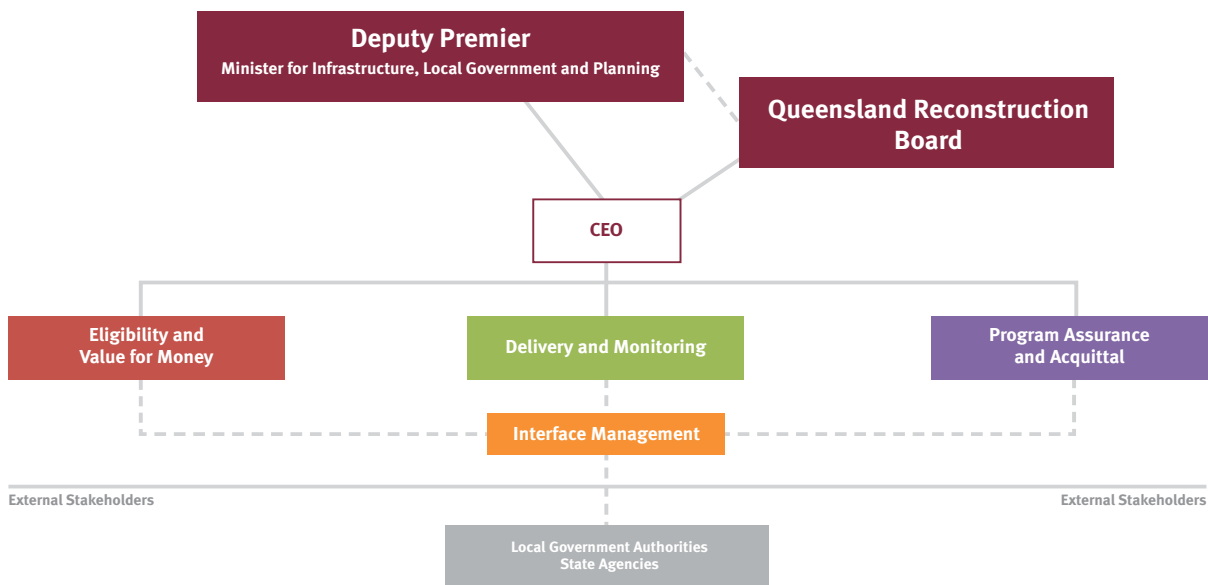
Deputy Premier
Minister for Infrastructure, Local Government and Planning

Queensland Reconstruction Board

CEO

Eligibility and Value for Money

Delivery and Monitoring

Program Assurance and Acquittal

Interface Management

External Stakeholders

External Stakeholders

Local Government Authorities
State Agencies